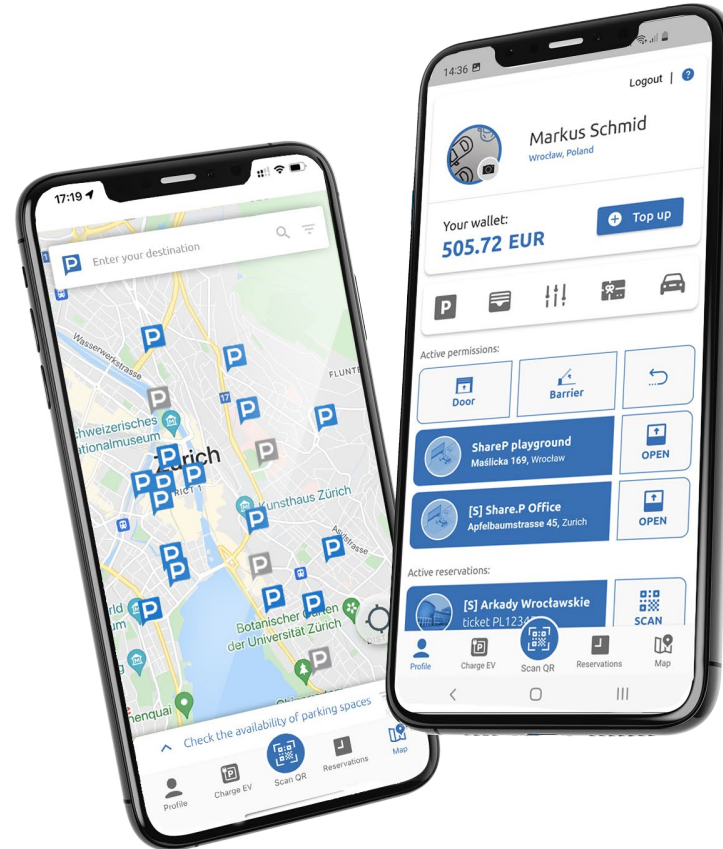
17:19

Enter your destination

Wasserwerkstrasse

Schweizerisches Nationalmuseum

Zürich

FLUNTERN

Kunsthaus Zürich

Asylstrasse

Botanischer Garten der Universität Zürich

World

henquai

Check the availability of parking spaces

Profile

Charge EV

Scan QR

Reservations

Map

14:36

Logout | ?

Markus Schmid
Wrocław, Poland

Your wallet:
505.72 EUR

Top up

Active permissions:

Door

Barrier

SharеP playground
Maślicka 169, Wrocław

OPEN

[S] Share.P Office
Apfelbaumstrasse 45, Zurich

OPEN

Active reservations:

[S] Arkady Wrocławskie
ticket PL1234

SCAN

Profile

Charge EV

Scan QR

Reservations

Map